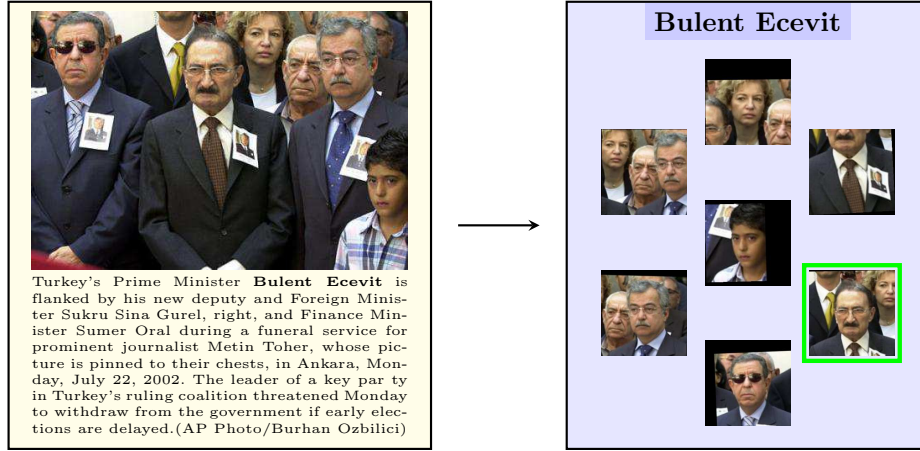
Turkey's Prime Minister **Bulent Ecevit** is flanked by his new deputy and Foreign Minister Sukru Sina Gurel, right, and Finance Minister Sumer Oral during a funeral service for prominent journalist Metin Toher, whose picture is pinned to their chests, in Ankara, Monday, July 22, 2002. The leader of a key par ty in Turkey's ruling coalition threatened Monday to withdraw from the government if early elections are delayed.(AP Photo/Burhan Ozbilici)

Bulent Ecevit